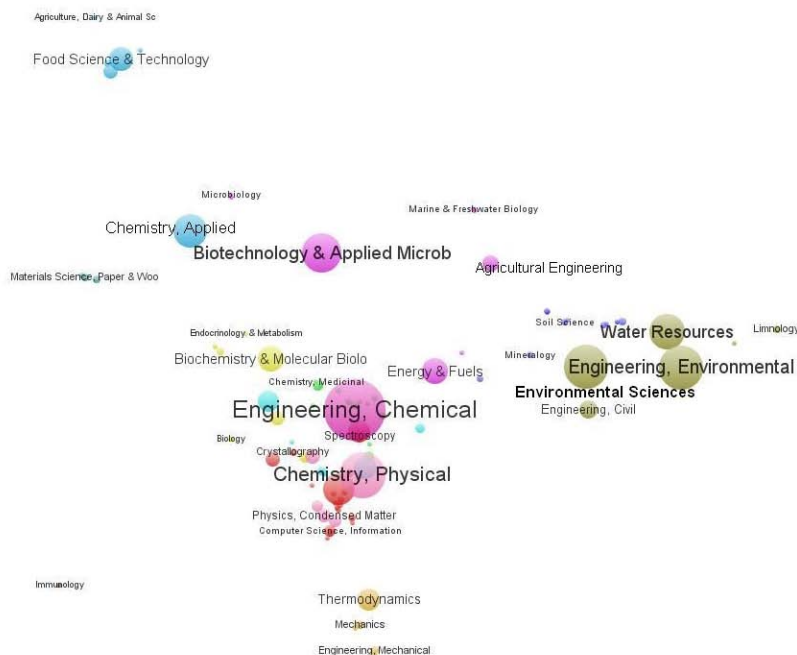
Agriculture, Dairy & Animal Sc

Food Science & Technology

Microbiology

Marine & Freshwater Biology

Chemistry, Applied

Biotechnology & Applied Microb

Materials Science, Paper & Woo

Agricultural Engineering

Soil Science

Water Resources

Limnology

Endocrinology & Metabolism

Biochemistry & Molecular Biolo

Mineralogy

Energy & Fuels

Engineering, Environmental

Chemistry, Medicinal

Environmental Sciences

Engineering, Chemical

Engineering, Civil

Spectroscopy

Biology

Crystallography

Chemistry, Physical

Physics, Condensed Matter

Computer Science, Information

Immunology

Thermodynamics

Mechanics

Engineering, Mechanical